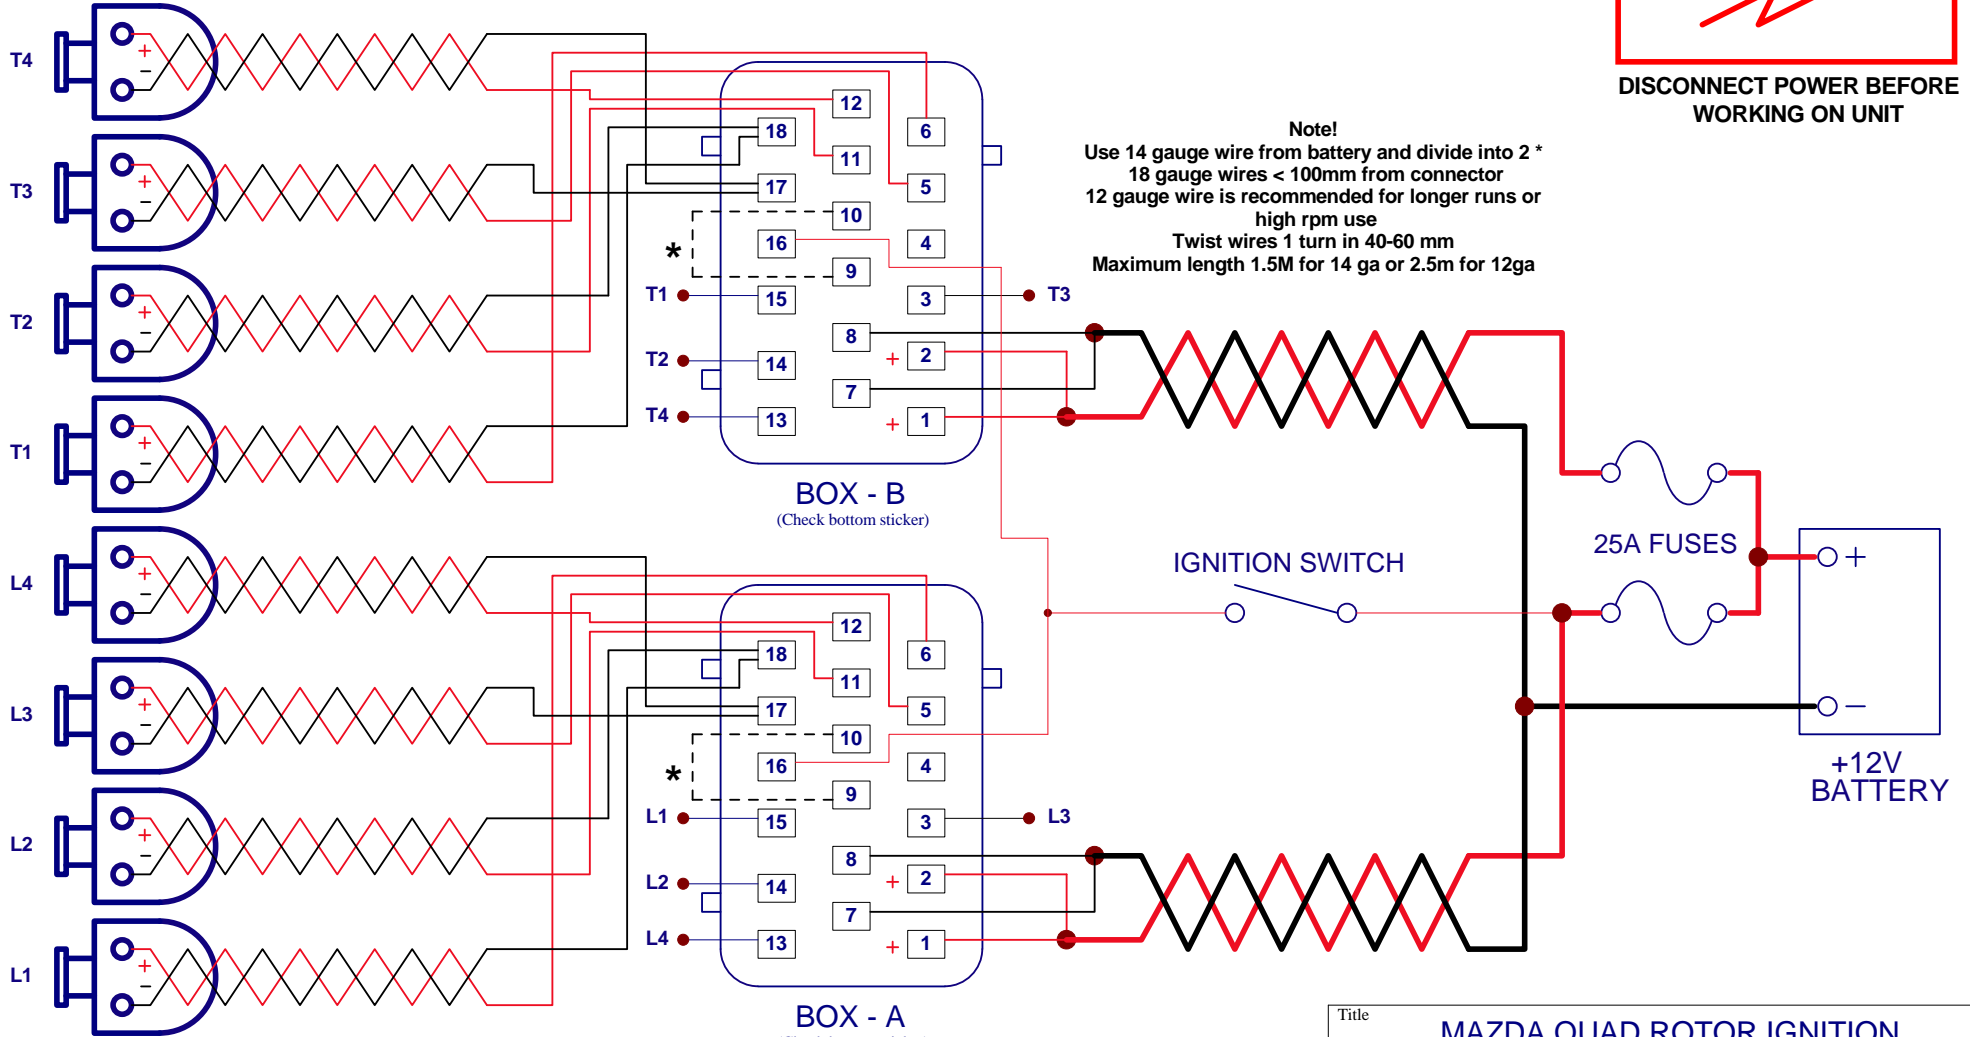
T4
+
−
T3
+
−
T2
+
−
T1
+
−
L4
+
−
L3
+
−
L2
+
−
L1
+
−

12
18
6
11
17
5
10
16
4
*
9
T1
15
3
T3
8
T2
14
+
2
7
T4
13
+
1
BOX - B
(Check bottom sticker)

12
18
6
11
17
5
10
16
4
*
9
L1
15
3
L3
8
+
2
L2
14
7
L4
13
+
1
BOX - A

DISCONNECT POWER BEFORE WORKING ON UNIT

Note!
Use 14 gauge wire from battery and divide into 2 * 18 gauge wires < 100mm from connector
12 gauge wire is recommended for longer runs or high rpm use
Twist wires 1 turn in 40-60 mm
Maximum length 1.5M for 14 ga or 2.5m for 12ga

IGNITION SWITCH
25A FUSES
+
−
+12V
BATTERY

Title
MAZDA QUAD ROTOR IGNITION